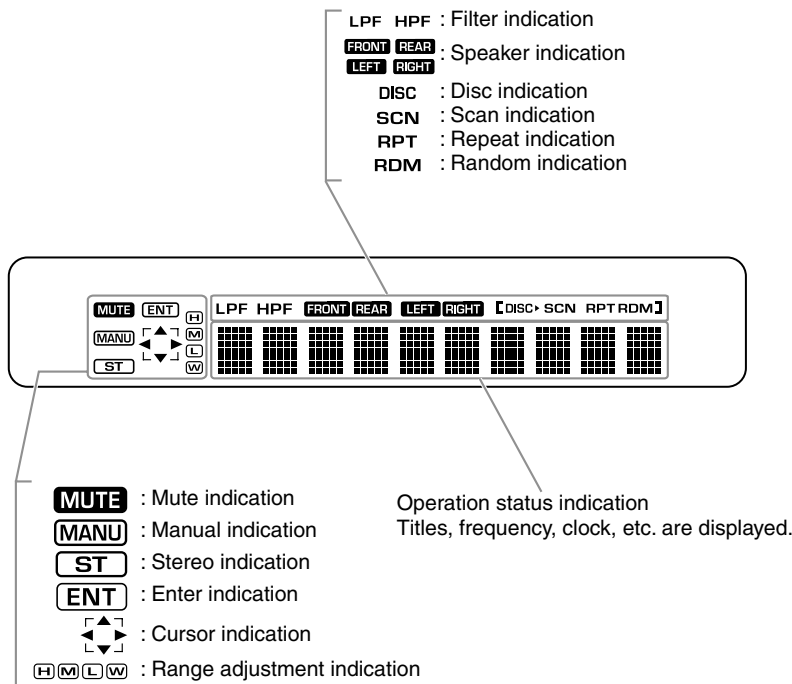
LPF HPF : Filter indication

FRONT REAR LEFT RIGHT : Speaker indication

DISC : Disc indication

SCN : Scan indication

RPT : Repeat indication

RDM : Random indication

MUTE ENT H MANU M L ST W

LPF HPF FRONT REAR LEFT RIGHT [DISC▸ SCN RPT RDM]

MUTE : Mute indication

MANU : Manual indication

ST : Stereo indication

ENT : Enter indication

: Cursor indication

H M L W : Range adjustment indication

Operation status indication
Titles, frequency, clock, etc. are displayed.